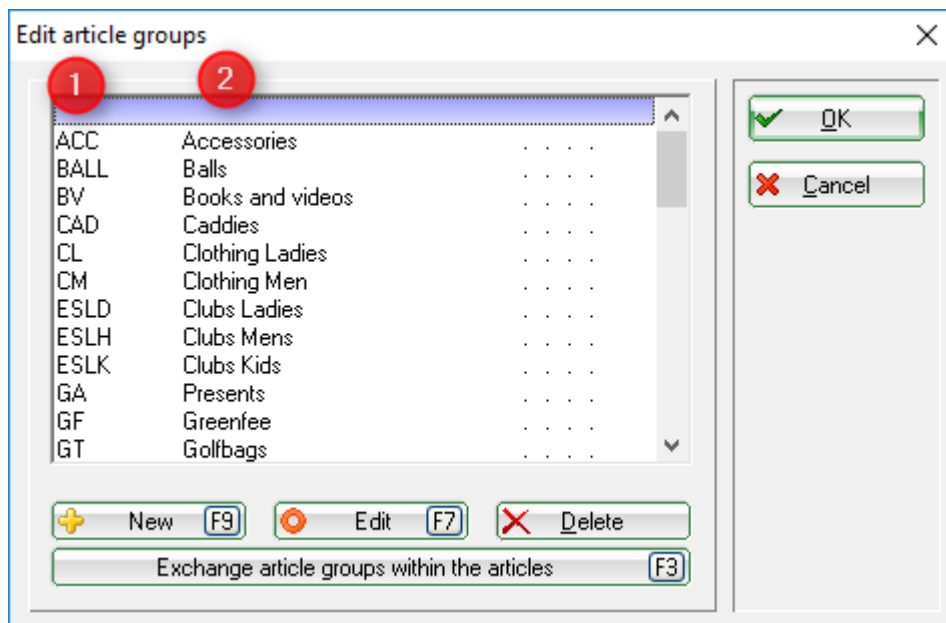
Edit article groups

1 2

| | | |
|---|---|---|
| ACC | Accessories | . . . . |
| BALL | Balls | . . . . |
| BV | Books and videos | . . . . |
| CAD | Caddies | . . . . |
| CL | Clothing Ladies | . . . . |
| CM | Clothing Men | . . . . |
| ESLD | Clubs Ladies | . . . . |
| ESLH | Clubs Mens | . . . . |
| ESLK | Clubs Kids | . . . . |
| GA | Presents | . . . . |
| GF | Greenfee | . . . . |
| GT | Golfbags | . . . . |

New F9
Edit F7
Delete
Exchange article groups within the articles F3

OK
Cancel